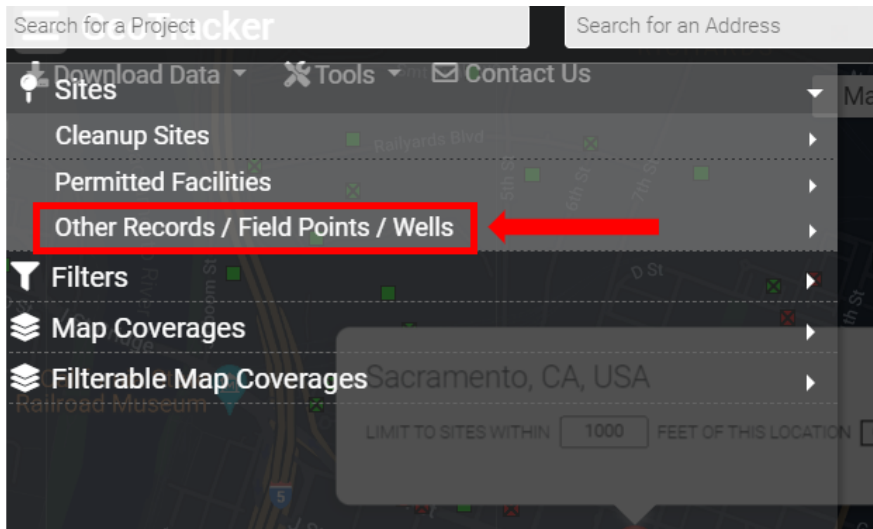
Search for a Project

GeoTracker

Search for an Address

Download Data

Tools

Contact Us

Sites

Ma

Cleanup Sites

Railyards Blvd

Permitted Facilities

Other Records / Field Points / Wells

Filters

Map Coverages

Filterable Map Coverages

Sacramento, CA, USA

Railroad Museum

LIMIT TO SITES WITHIN 1000 FEET OF THIS LOCATION

5